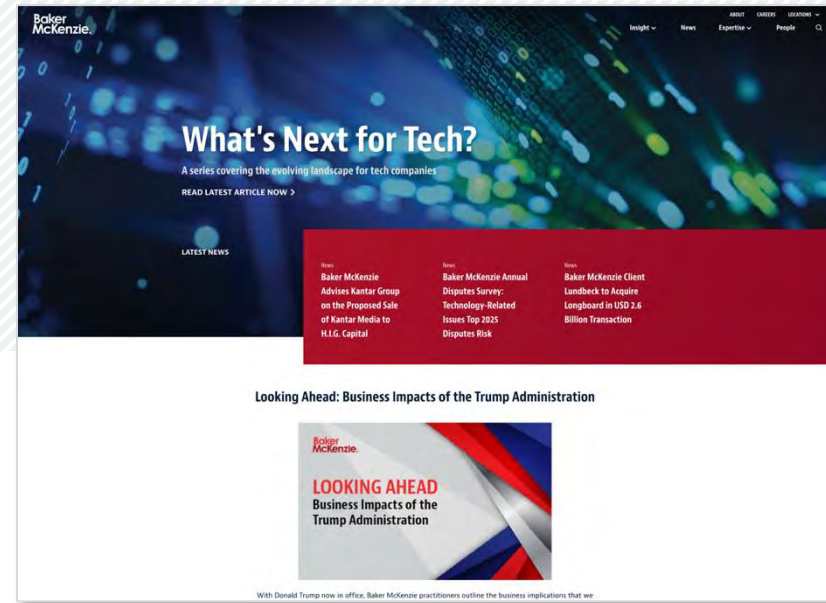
Baker McKenzie.

ABOUT CAREERS LOCATIONS

Insight News Expertise People

What's Next for Tech?

A series covering the evolving landscape for tech companies

READ LATEST ARTICLE NOW >

LATEST NEWS

News
Baker McKenzie Advises Kantar Group on the Proposed Sale of Kantar Media to H.I.G. Capital

News
Baker McKenzie Annual Disputes Survey: Technology-Related Issues Top 2025 Disputes Risk

News
Baker McKenzie Client Lundbeck to Acquire Longboard in USD 2.6 Billion Transaction

Looking Ahead: Business Impacts of the Trump Administration

Baker McKenzie.

LOOKING AHEAD
Business Impacts of the Trump Administration

With Donald Trump now in office, Baker McKenzie practitioners outline the business implications that we